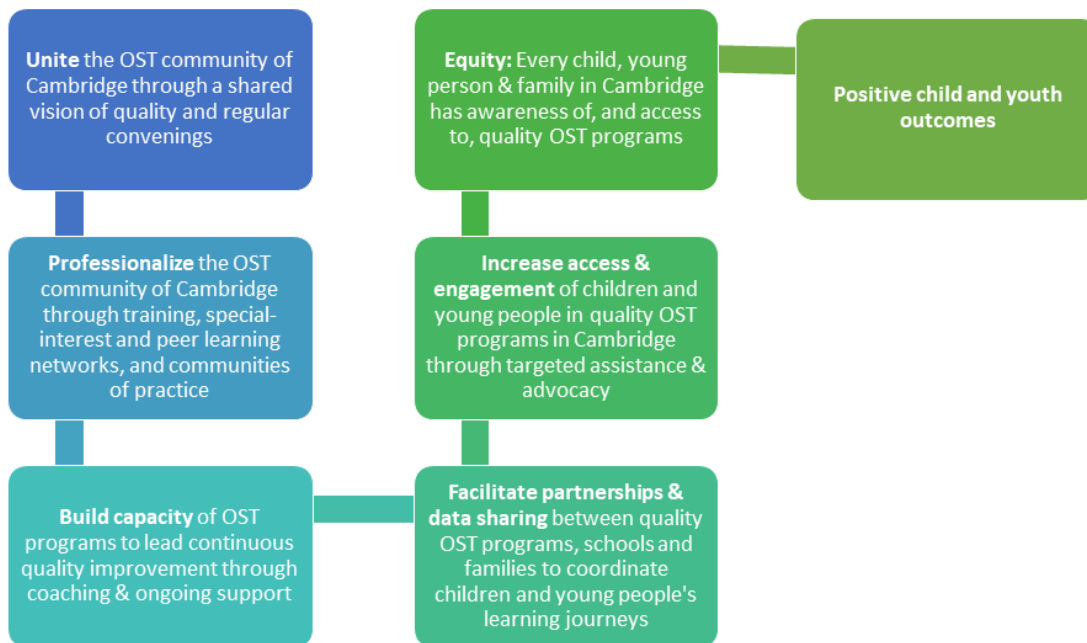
**Unite** the OST community of Cambridge through a shared vision of quality and regular convenings

**Professionalize** the OST community of Cambridge through training, special-interest and peer learning networks, and communities of practice

**Build capacity** of OST programs to lead continuous quality improvement through coaching & ongoing support

**Facilitate partnerships & data sharing** between quality OST programs, schools and families to coordinate children and young people's learning journeys

**Increase access & engagement** of children and young people in quality OST programs in Cambridge through targeted assistance & advocacy

**Equity:** Every child, young person & family in Cambridge has awareness of, and access to, quality OST programs

**Positive child and youth outcomes**